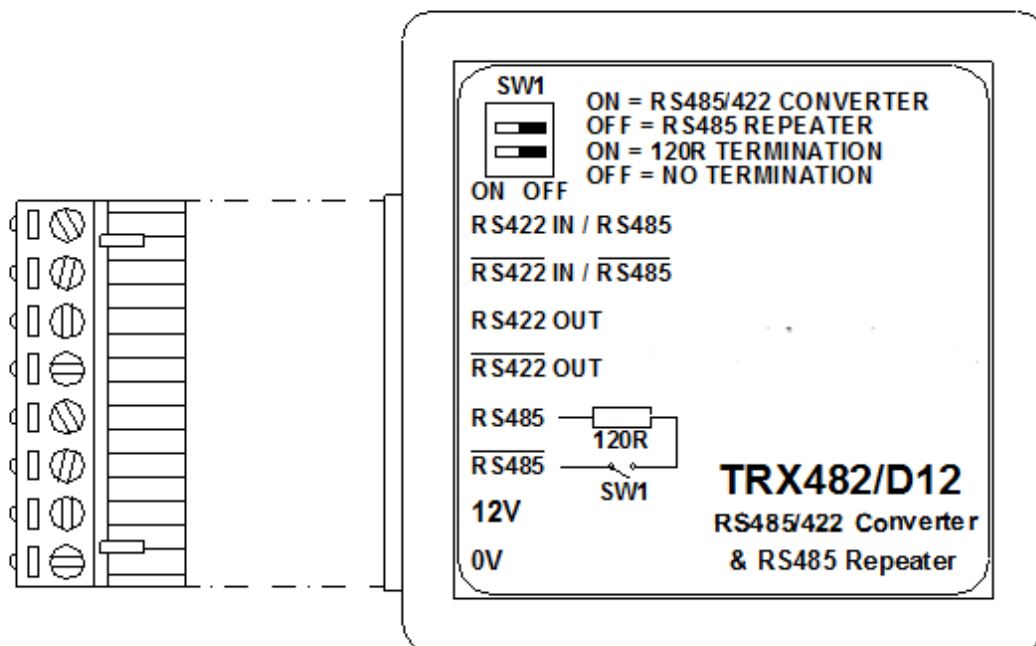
SW1

ON OFF

ON = RS485/422 CONVERTER
OFF = RS485 REPEATER
ON = 120R TERMINATION
OFF = NO TERMINATION

RS422 IN / RS485

$\overline{\text{RS422}}$ IN / $\overline{\text{RS485}}$

RS422 OUT

$\overline{\text{RS422}}$ OUT

RS485

120R

$\overline{\text{RS485}}$

SW1

12V

0V

TRX482/D12

RS485/422 Converter
& RS485 Repeater